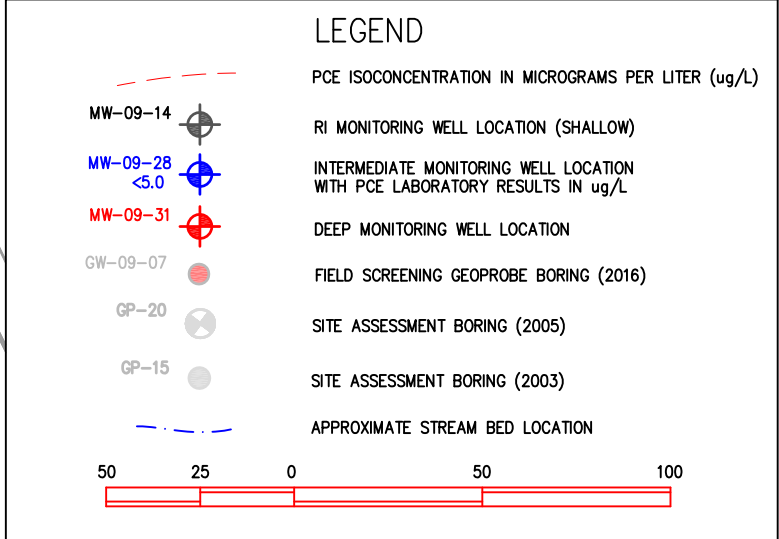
LEGEND

PCE ISOCONCENTRATION IN MICROGRAMS PER LITER (ug/L)

MW-09-14

RI MONITORING WELL LOCATION (SHALLOW)

MW-09-28
<5.0

INTERMEDIATE MONITORING WELL LOCATION WITH PCE LABORATORY RESULTS IN ug/L

MW-09-31

DEEP MONITORING WELL LOCATION

GW-09-07

FIELD SCREENING GEOPROBE BORING (2016)

GP-20

SITE ASSESSMENT BORING (2005)

GP-15

SITE ASSESSMENT BORING (2003)

APPROXIMATE STREAM BED LOCATION

50 25 0 50 100